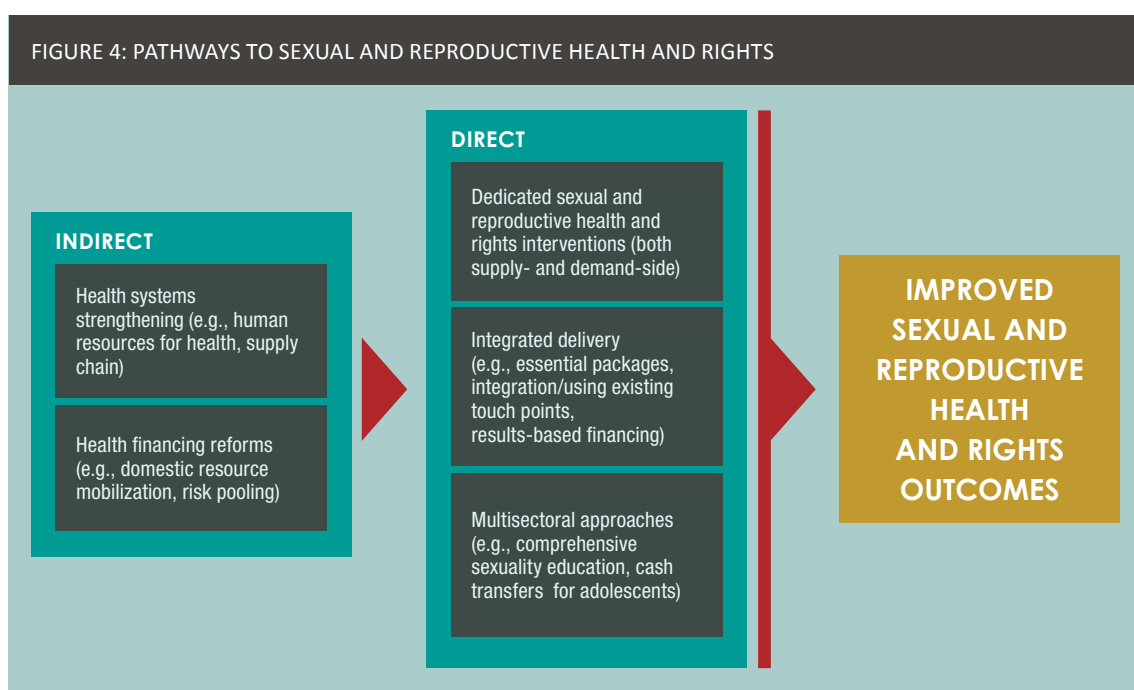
FIGURE 4: PATHWAYS TO SEXUAL AND REPRODUCTIVE HEALTH AND RIGHTS

INDIRECT

Health systems strengthening (e.g., human resources for health, supply chain)

Health financing reforms (e.g., domestic resource mobilization, risk pooling)

DIRECT

Dedicated sexual and reproductive health and rights interventions (both supply- and demand-side)

Integrated delivery (e.g., essential packages, integration/using existing touch points, results-based financing)

Multisectoral approaches (e.g., comprehensive sexuality education, cash transfers for adolescents)

IMPROVED SEXUAL AND REPRODUCTIVE HEALTH AND RIGHTS OUTCOMES